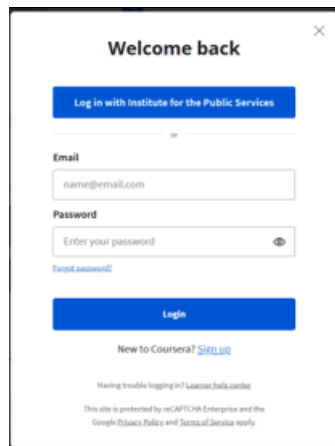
Welcome back

Log in with Institute for the Public Services

or

Email

name@email.com

Password

Enter your password

Forgot password?

Login

New to Coursera? Sign up

Having trouble logging in? Learner help center

This site is protected by reCAPTCHA Enterprise and the Google Privacy Policy and Terms of Service apply.